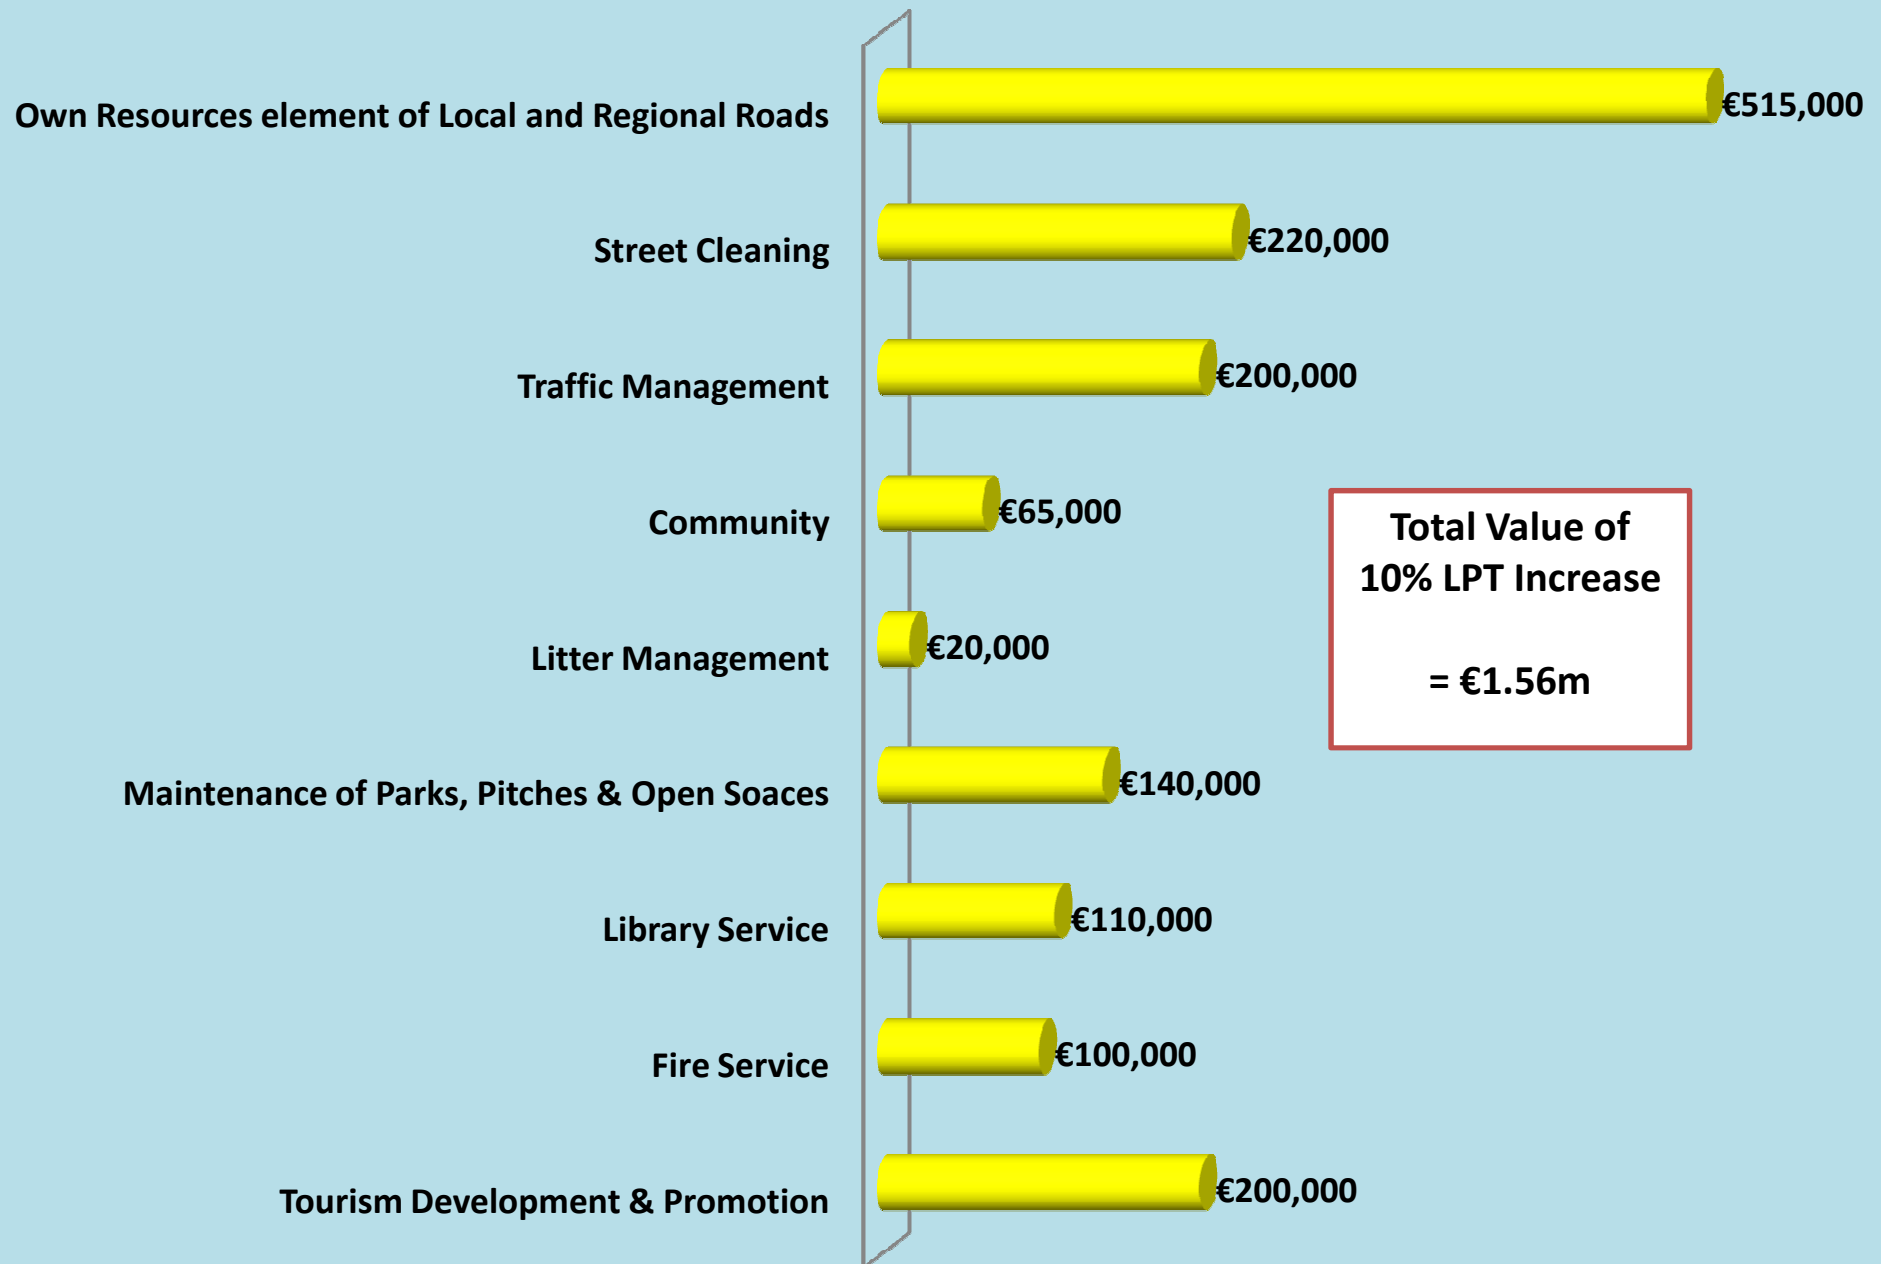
Own Resources element of Local and Regional Roads
€515,000

Street Cleaning
€220,000

Traffic Management
€200,000

Community
€65,000

Total Value of 10% LPT Increase

= €1.56m

Litter Management
€20,000

Maintenance of Parks, Pitches & Open Soaces
€140,000

Library Service
€110,000

Fire Service
€100,000

Tourism Development & Promotion
€200,000